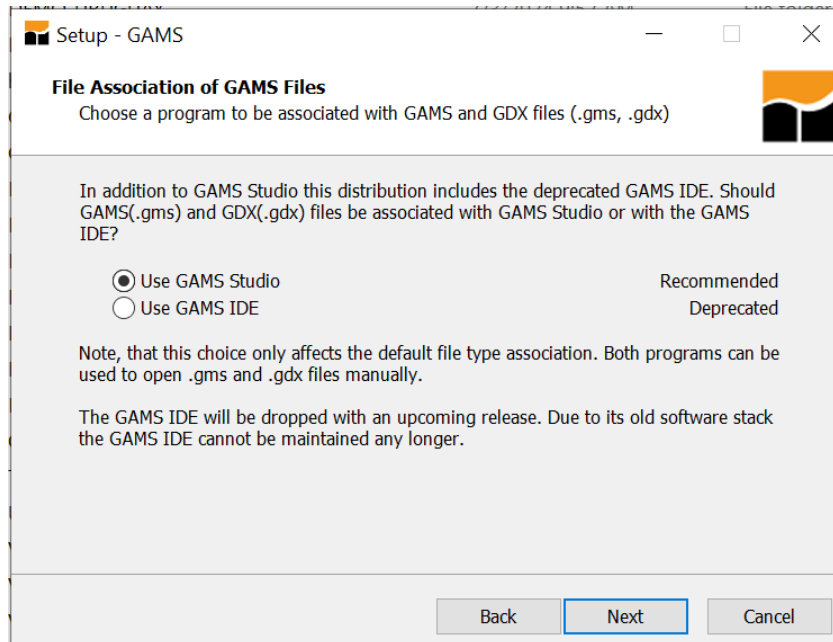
Setup - GAMS

File Association of GAMS Files
Choose a program to be associated with GAMS and GDX files (.gms, .gdx)

In addition to GAMS Studio this distribution includes the deprecated GAMS IDE. Should GAMS(.gms) and GDX(.gdx) files be associated with GAMS Studio or with the GAMS IDE?

Use GAMS Studio Recommended
Use GAMS IDE Deprecated

Note, that this choice only affects the default file type association. Both programs can be used to open .gms and .gdx files manually.

The GAMS IDE will be dropped with an upcoming release. Due to its old software stack the GAMS IDE cannot be maintained any longer.

Back Next Cancel